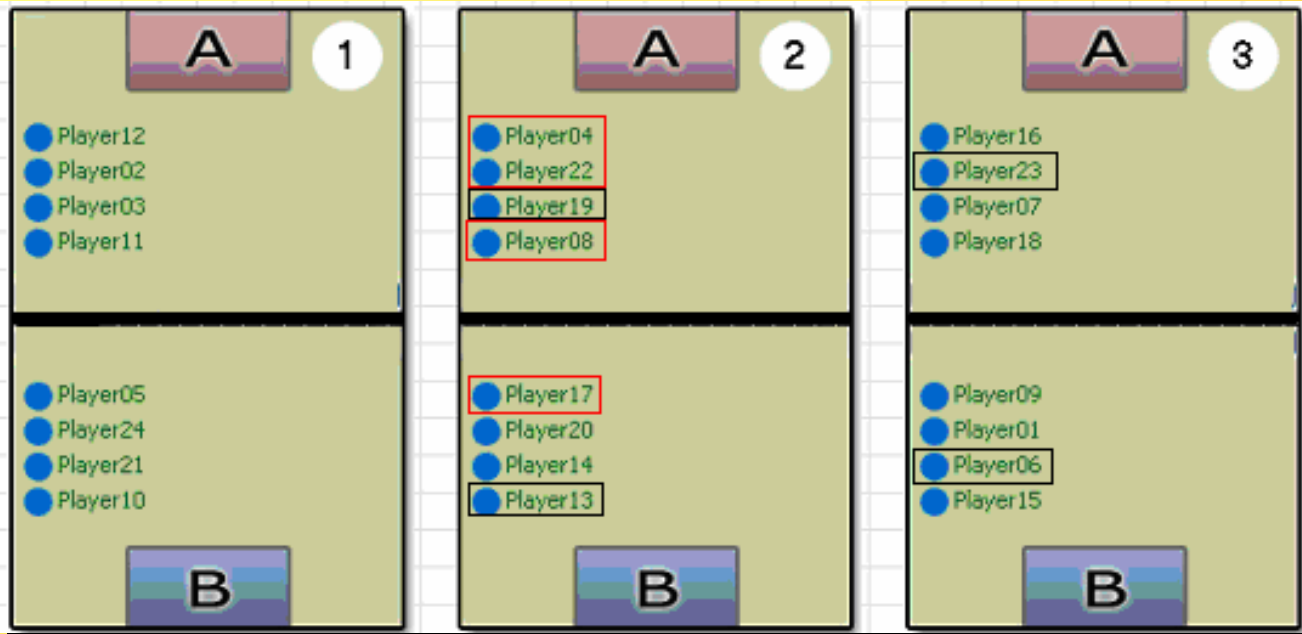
A
1
Player12
Player02
Player03
Player11
Player05
Player24
Player21
Player10
B

A
2
Player04
Player22
Player19
Player08
Player17
Player20
Player14
Player13
B

A
3
Player16
Player23
Player07
Player18
Player09
Player01
Player06
Player15
B